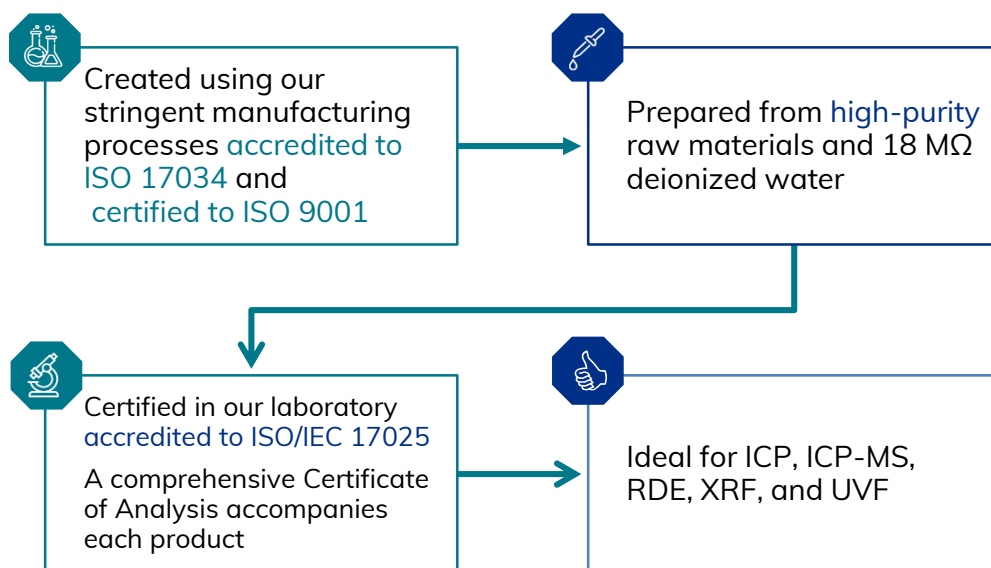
Created using our stringent manufacturing processes accredited to ISO 17034 and certified to ISO 9001

Prepared from high-purity raw materials and 18 MΩ deionized water

Certified in our laboratory accredited to ISO/IEC 17025

A comprehensive Certificate of Analysis accompanies each product

Ideal for ICP, ICP-MS, RDE, XRF, and UVF